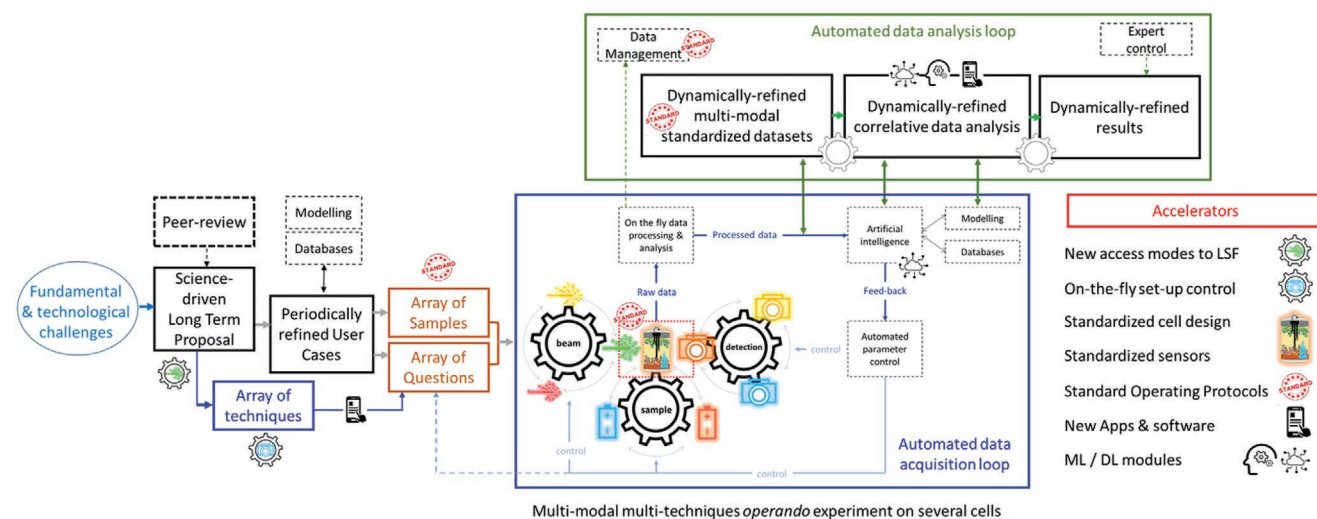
Automated data analysis loop

Data Management

STANDARD

Expert control

Dynamically-refined multi-modal standardized datasets

STANDARD

Dynamically-refined correlative data analysis

Dynamically-refined results

Peer-review

Modelling

Databases

Fundamental & technological challenges

Science-driven Long Term Proposal

Periodically refined User Cases

STANDARD

Array of Samples

Array of Questions

Array of techniques

On the fly data processing & analysis

Processed data

Artificial intelligence

Modelling

Databases

Raw data

Feed-back

STANDARD

beam

detection

control

sample

Automated parameter control

control

control

Automated data acquisition loop

Accelerators

New access modes to LSF

On-the-fly set-up control

Standardized cell design

Standardized sensors

Standard Operating Protocols

STANDARD

New Apps & software

ML / DL modules

Multi-modal multi-techniques *operando* experiment on several cells